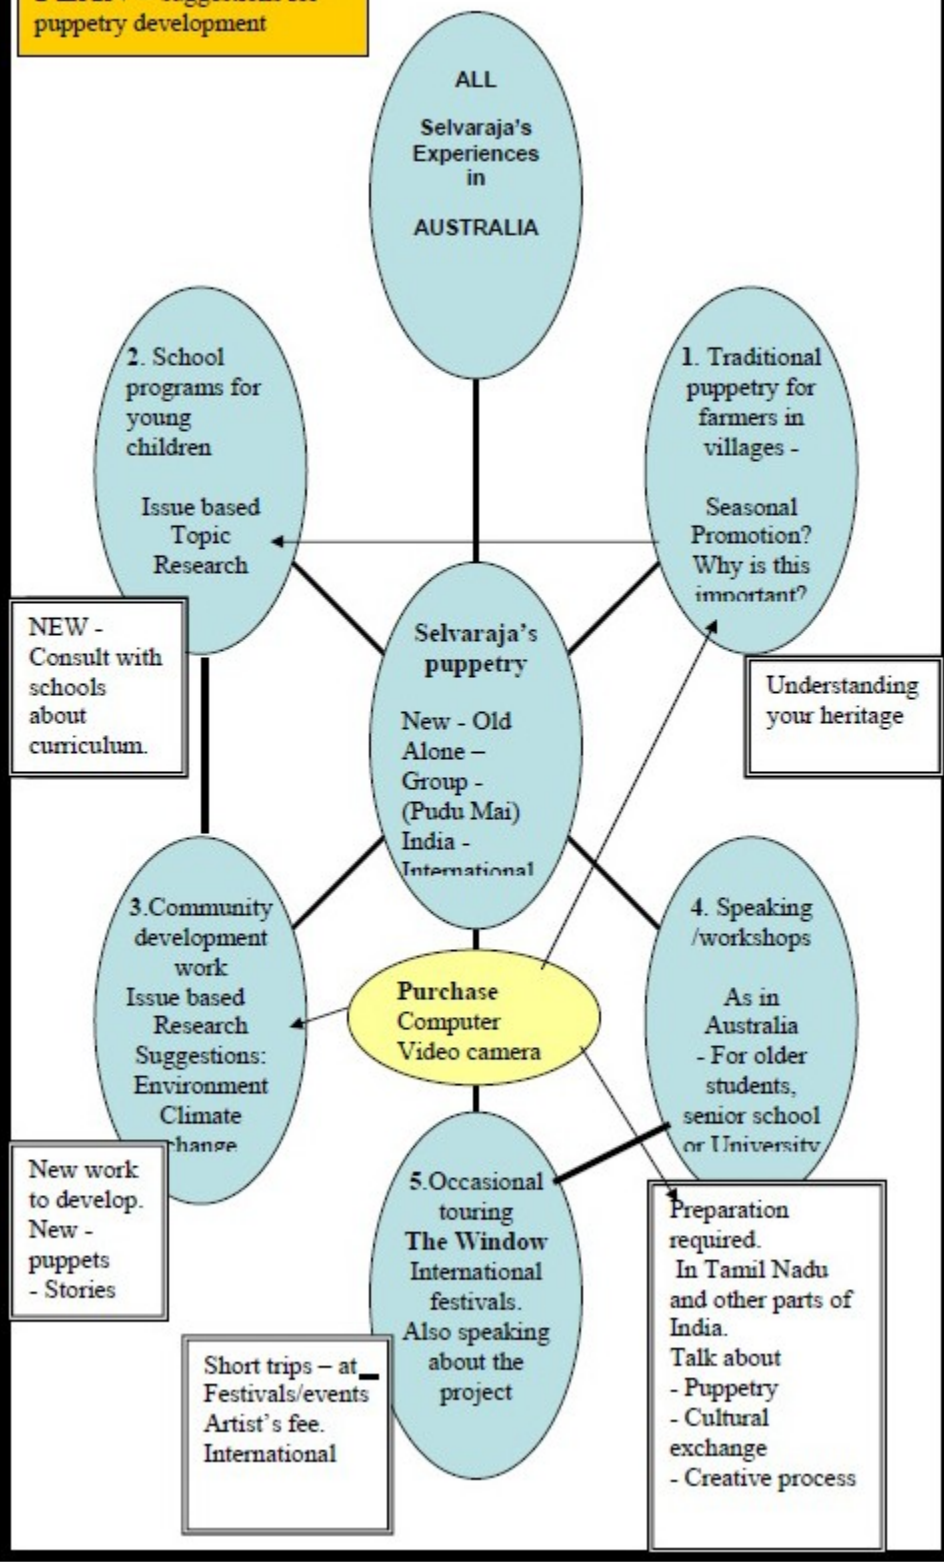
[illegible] puppetry development

ALL

Selvaraja's Experiences in

AUSTRALIA

2. School programs for young children

Issue based Topic Research

1. Traditional puppetry for farmers in villages -

Seasonal Promotion? Why is this important?

NEW - Consult with schools about curriculum.

Selvaraja's puppetry

New - Old
Alone –
Group - (Pudu Mai)
India - International

Understanding your heritage

3.Community development work
Issue based Research
Suggestions: Environment Climate change

Purchase
Computer
Video camera

4. Speaking /workshops

As in Australia
- For older students, senior school or University

New work to develop.
New - puppets
- Stories

5.Occasional touring
The Window
International festivals.
Also speaking about the project

Preparation required.
In Tamil Nadu and other parts of India.
Talk about
- Puppetry
- Cultural exchange
- Creative process

Short trips – at Festivals/events
Artist's fee.
International